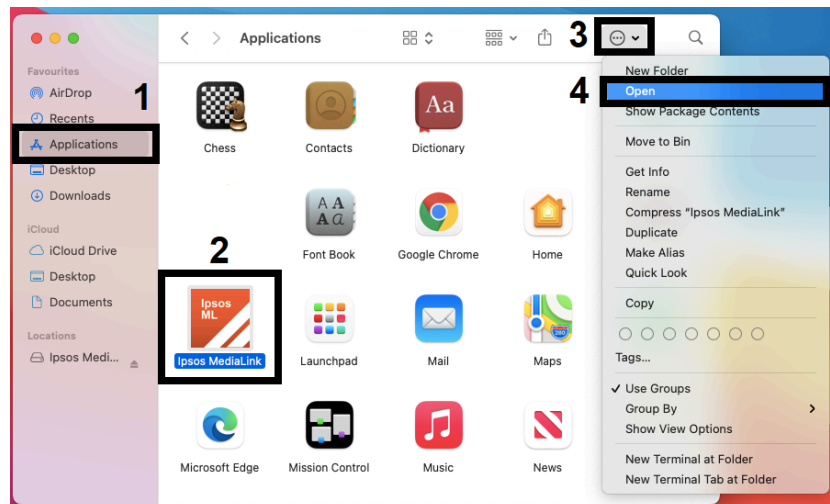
Favourites
AirDrop
Recents
Applications
Desktop
Downloads
iCloud
iCloud Drive
Desktop
Documents
Locations
Ipsos Medi...

1
2
3
4

Applications

Chess
Contacts
Dictionary
Font Book
Google Chrome
Home
Ipsos ML
Ipsos MediaLink
Launchpad
Mail
Maps
Microsoft Edge
Mission Control
Music
News

New Folder
Open
Show Package Contents
Move to Bin
Get Info
Rename
Compress "Ipsos MediaLink"
Duplicate
Make Alias
Quick Look
Copy
Tags...
✓ Use Groups
Group By
Show View Options
New Terminal at Folder
New Terminal Tab at Folder